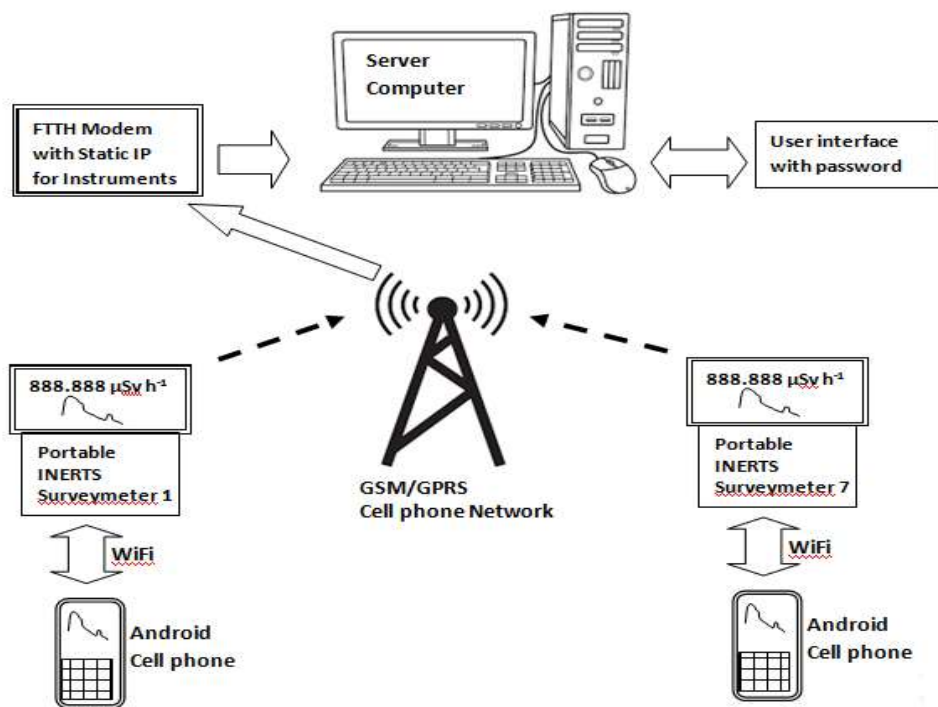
Server Computer

FTTH Modem with Static IP for Instruments

User interface with password

888.888 $\mu Sv\ h^{-1}$

Portable INERTS Surveymeter 1

WiFi

Android Cell phone

GSM/GPRS Cell phone Network

888.888 $\mu Sv\ h^{-1}$

Portable INERTS Surveymeter 7

WiFi

Android Cell phone